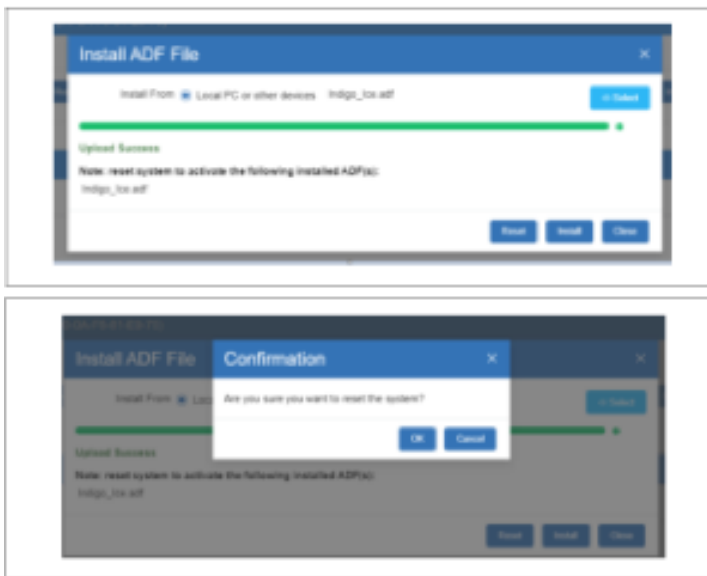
Install ADF File ×

Install From Local PC or other devices Indigo_lox.adf

+ Select

Upload Success

Note: reset system to activate the following installed ADF(s):

Indigo_lox.adf

Reset Install Close

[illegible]

Install ADF File ×

Install From Loc

+ Select

Upload Success

Note: reset system to activate the following installed ADF(s):

Indigo_lox.adf

Reset Install Close

Confirmation ×

Are you sure you want to reset the system?

OK Cancel